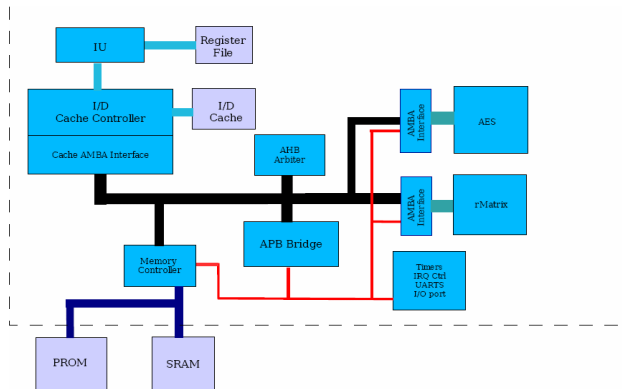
IU

Register File

I/D Cache Controller

I/D Cache

Cache AMBA Interface

AHB Arbiter

AMBA Interface

AES

AMBA Interface

rMatrix

APB Bridge

Memory Controller

Timers IRQ Ctrl UARTS I/O port

PROM

SRAM